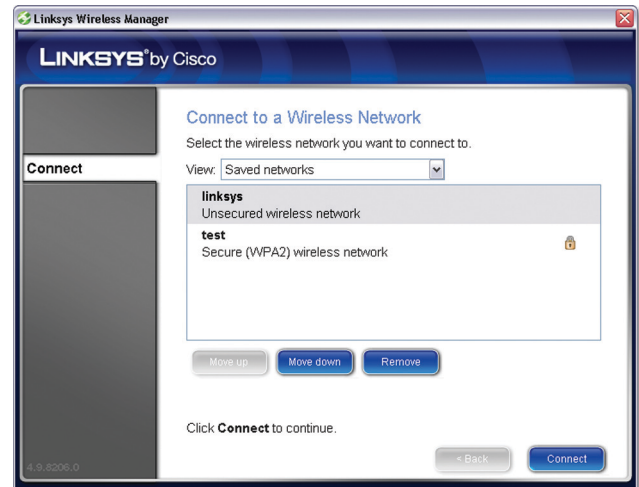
Linksys Wireless Manager

LINKSYS® by Cisco

Connect

Connect to a Wireless Network

Select the wireless network you want to connect to.

View: Saved networks

linksys
Unsecured wireless network

test
Secure (WPA2) wireless network

Move up
Move down
Remove

Click **Connect** to continue.

4.9.8206.0

< Back
Connect